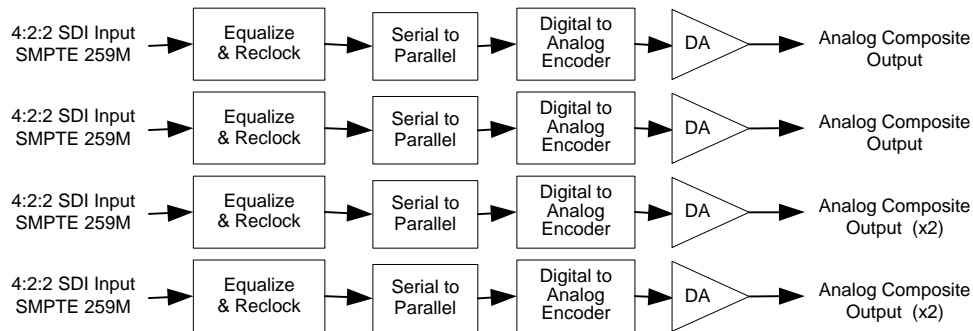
4:2:2 SDI Input SMPTE 259M

Equalize & Reclock

Serial to Parallel

Digital to Analog Encoder

DA

Analog Composite Output

4:2:2 SDI Input SMPTE 259M

Equalize & Reclock

Serial to Parallel

Digital to Analog Encoder

DA

Analog Composite Output

4:2:2 SDI Input SMPTE 259M

Equalize & Reclock

Serial to Parallel

Digital to Analog Encoder

DA

Analog Composite Output (x2)

4:2:2 SDI Input SMPTE 259M

Equalize & Reclock

Serial to Parallel

Digital to Analog Encoder

DA

Analog Composite Output (x2)